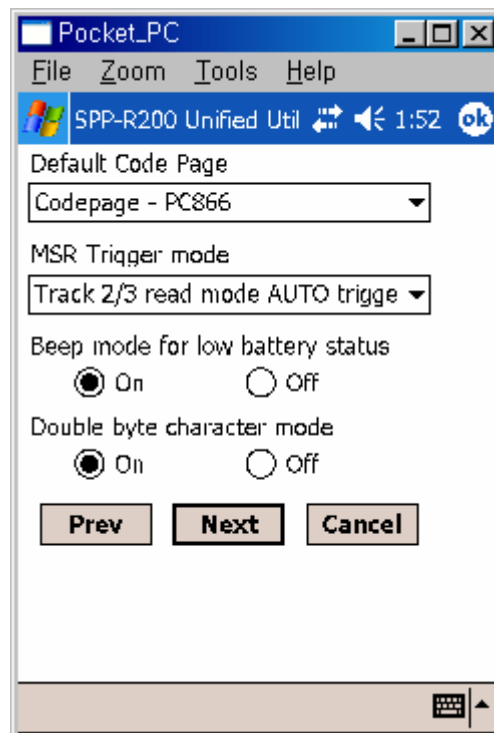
Pocket_PC

File Zoom Tools Help

SPP-R200 Unified Util 1:52 ok

Default Code Page

Codepage - PC866

MSR Trigger mode

Track 2/3 read mode AUTO trigge

Beep mode for low battery status

On Off

Double byte character mode

On Off

Prev Next Cancel